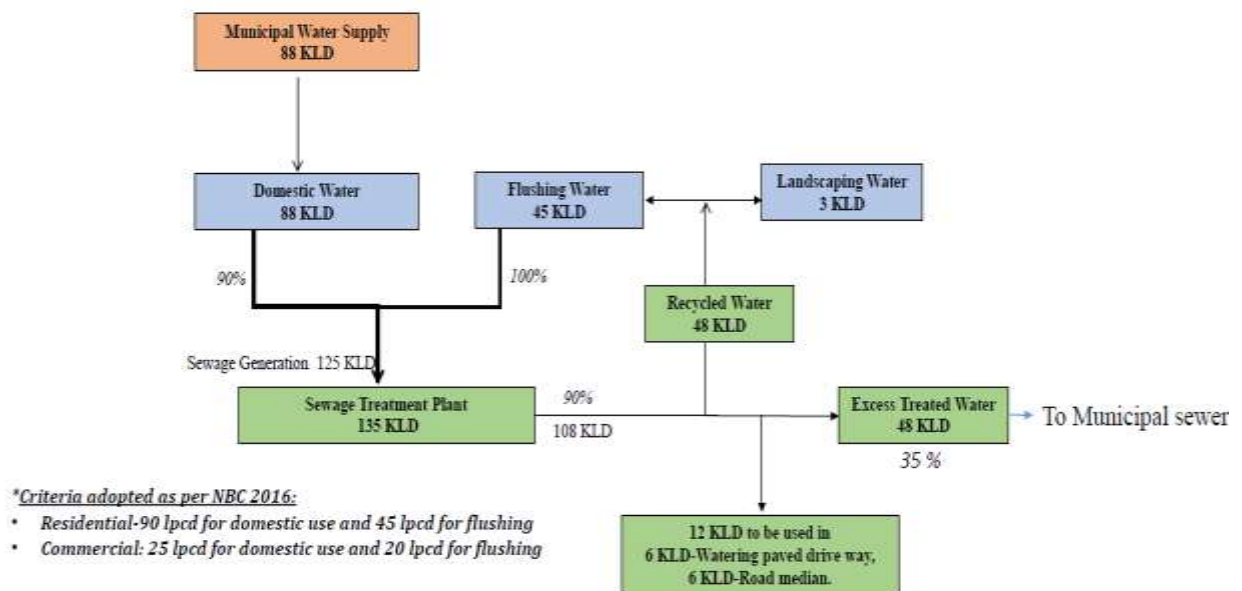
Municipal Water Supply
88 KLD

Domestic Water
88 KLD

Flushing Water
45 KLD

Landscaping Water
3 KLD

90%

100%

Recycled Water
48 KLD

Sewage Generation 125 KLD

Sewage Treatment Plant
135 KLD

90%

108 KLD

Excess Treated Water
48 KLD

To Municipal sewer

35 %

*Criteria adopted as per NBC 2016:
• Residential-90 lpcd for domestic use and 45 lpcd for flushing
• Commercial: 25 lpcd for domestic use and 20 lpcd for flushing

12 KLD to be used in
6 KLD-Watering paved drive way,
6 KLD-Road median.